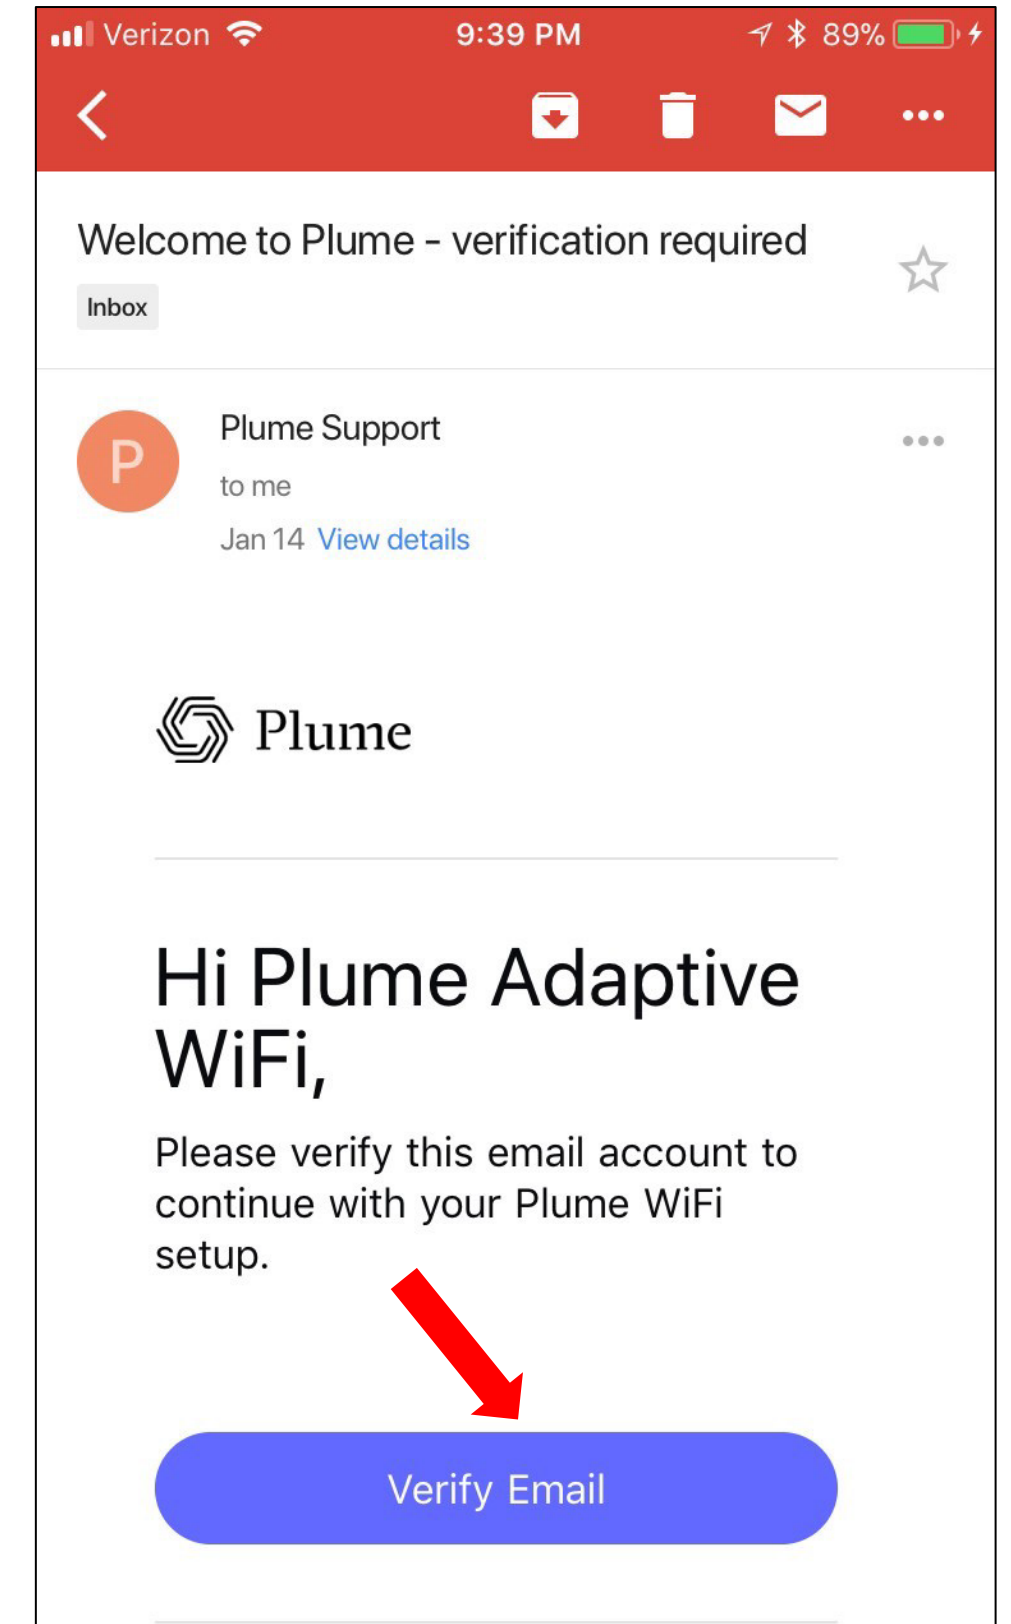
Verizon 9:39 PM 89%

Welcome to Plume - verification required

Inbox

P

Plume Support

to me

Jan 14 View details

Plume

Hi Plume Adaptive WiFi,

Please verify this email account to continue with your Plume WiFi setup.

Verify Email